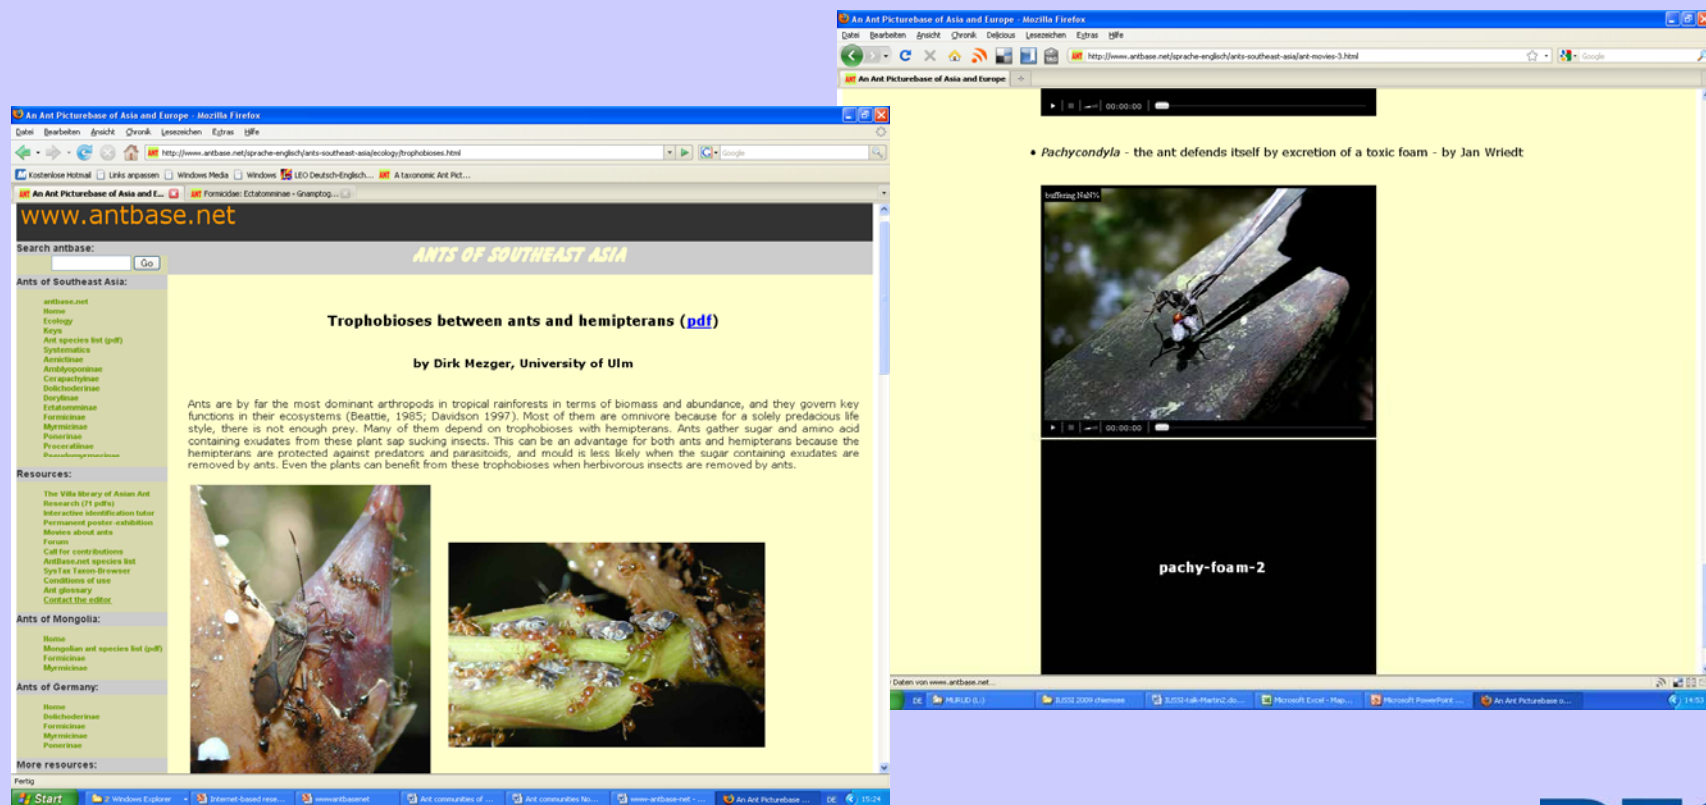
An Ant Picturebase of Asia and Europe - Mozilla Firefox

Datei Bearbeiten Ansicht Chronik Lesezeichen Extras Hilfe

http://www.antbase.net/sprache-englisch/ants-southeast-asia/ecology/trophobioses.html

Kostenlose Hotmail Links anpassen Windows Media Windows LEO Deutsch-Englisch... A taxonomic Ant Pict...

An Ant Picturebase of Asia and E... Formicidae: Ectatomminae - Gnamptog...

www.antbase.net

Search antbase:

Go

ANTS OF SOUTHEAST ASIA

Ants of Southeast Asia:

antbase.net
Home
Ecology
Keys
Ant species list (pdf)
Systematics
Aenictinae
Amblyoponinae
Cerapachyinae
Dolichoderinae
Dorylinae
Ectatomminae
Formicinae
Myrmicinae
Ponerinae
Proceratiinae
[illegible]

Resources:

The Villa library of Asian Ant Research (71 pdfs)
Interactive identification tutor
Permanent poster-exhibition
Movies about ants
Forum
Call for contributions
AntBase.net species list
SysTax Taxon-Browser
Conditions of use
Ant glossary
Contact the editor

Ants of Mongolia:

Home
Mongolian ant species list (pdf)
Formicinae
Myrmicinae

Ants of Germany:

Home
Dolichoderinae
Formicinae
Myrmicinae
Ponerinae

More resources:

Trophobioses between ants and hemipterans (pdf)

by Dirk Mezger, University of Ulm

Ants are by far the most dominant arthropods in tropical rainforests in terms of biomass and abundance, and they govern key functions in their ecosystems (Beattie, 1985; Davidson 1997). Most of them are omnivore because for a solely predacious life style, there is not enough prey. Many of them depend on trophobioses with hemipterans. Ants gather sugar and amino acid containing exudates from these plant sap sucking insects. This can be an advantage for both ants and hemipterans because the hemipterans are protected against predators and parasitoids, and mould is less likely when the sugar containing exudates are removed by ants. Even the plants can benefit from these trophobioses when herbivorous insects are removed by ants.

Fertig

Start 2 Windows Explorer Internet-based rese... wwwantbasenet Ant communities of ... Ant communities No... www-antbase-net - ... An Ant Picturebase ... DE 15:24

An Ant Picturebase of Asia and Europe - Mozilla Firefox

Datei Bearbeiten Ansicht Chronik Delicious Lesezeichen Extras Hilfe

http://www.antbase.net/sprache-englisch/ants-southeast-asia/ant-movies-3.html

Google

An Ant Picturebase of Asia and Europe

00:00:00

• Pachycondyla - the ant defends itself by excretion of a toxic foam - by Jan Wriedt

buffering NaN%

00:00:00

pachy-foam-2

Daten von www.antbase.net...

DE MURUD (L:) IUSSI 2009 chiemsee IUSSI-talk-Martin2.do... Microsoft Excel - Map... Microsoft PowerPoint ... An Ant Picturebase o... 14:53